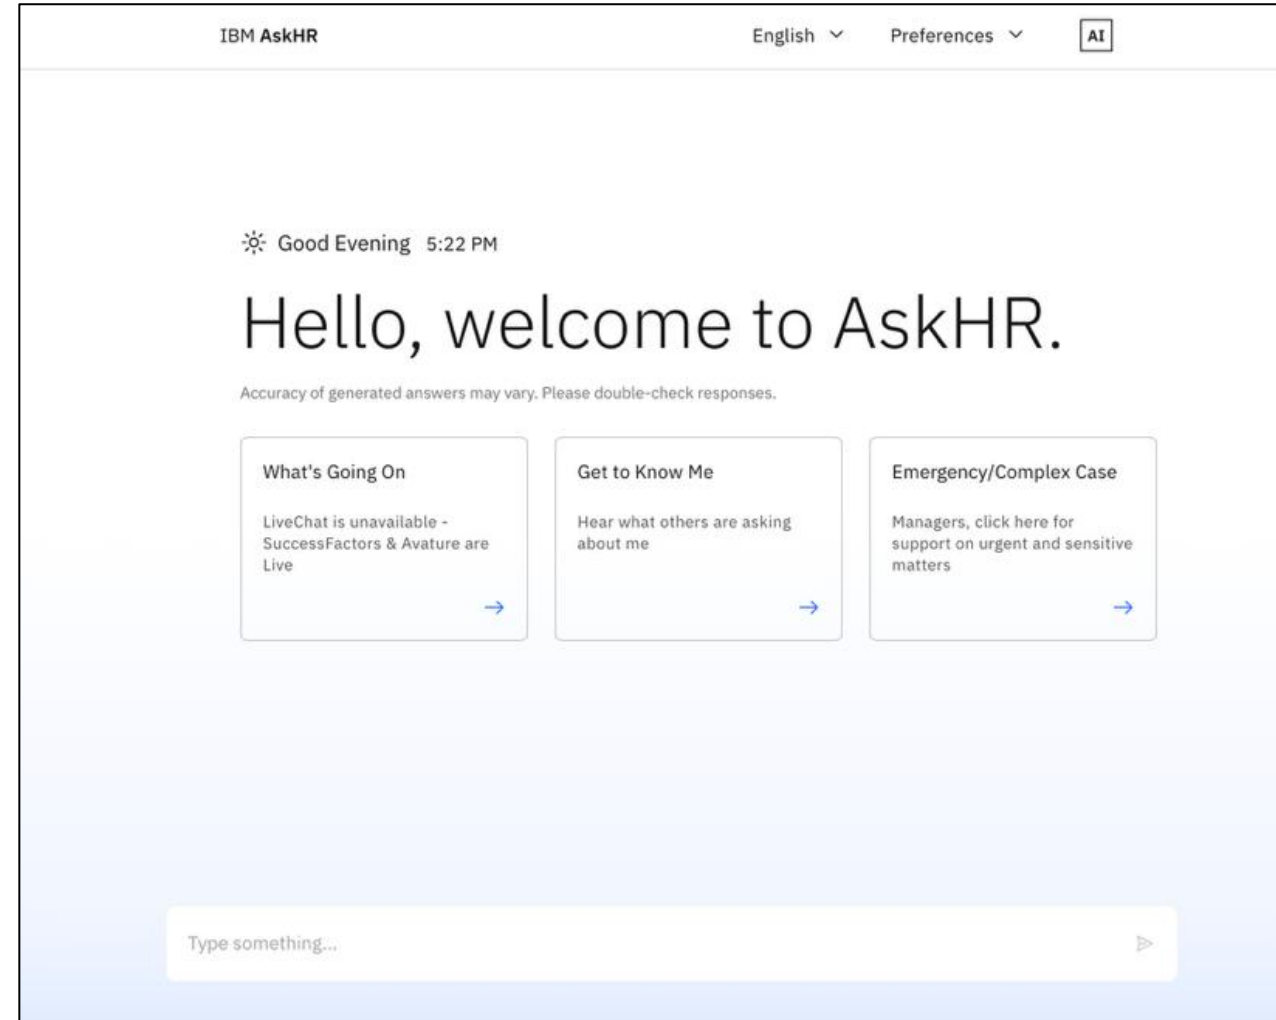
IBM AskHR

English

Preferences

AI

Good Evening 5:22 PM

Hello, welcome to AskHR.

Accuracy of generated answers may vary. Please double-check responses.

What's Going On

LiveChat is unavailable - SuccessFactors & Avature are Live

→

Get to Know Me

Hear what others are asking about me

→

Emergency/Complex Case

Managers, click here for support on urgent and sensitive matters

→

Type something...